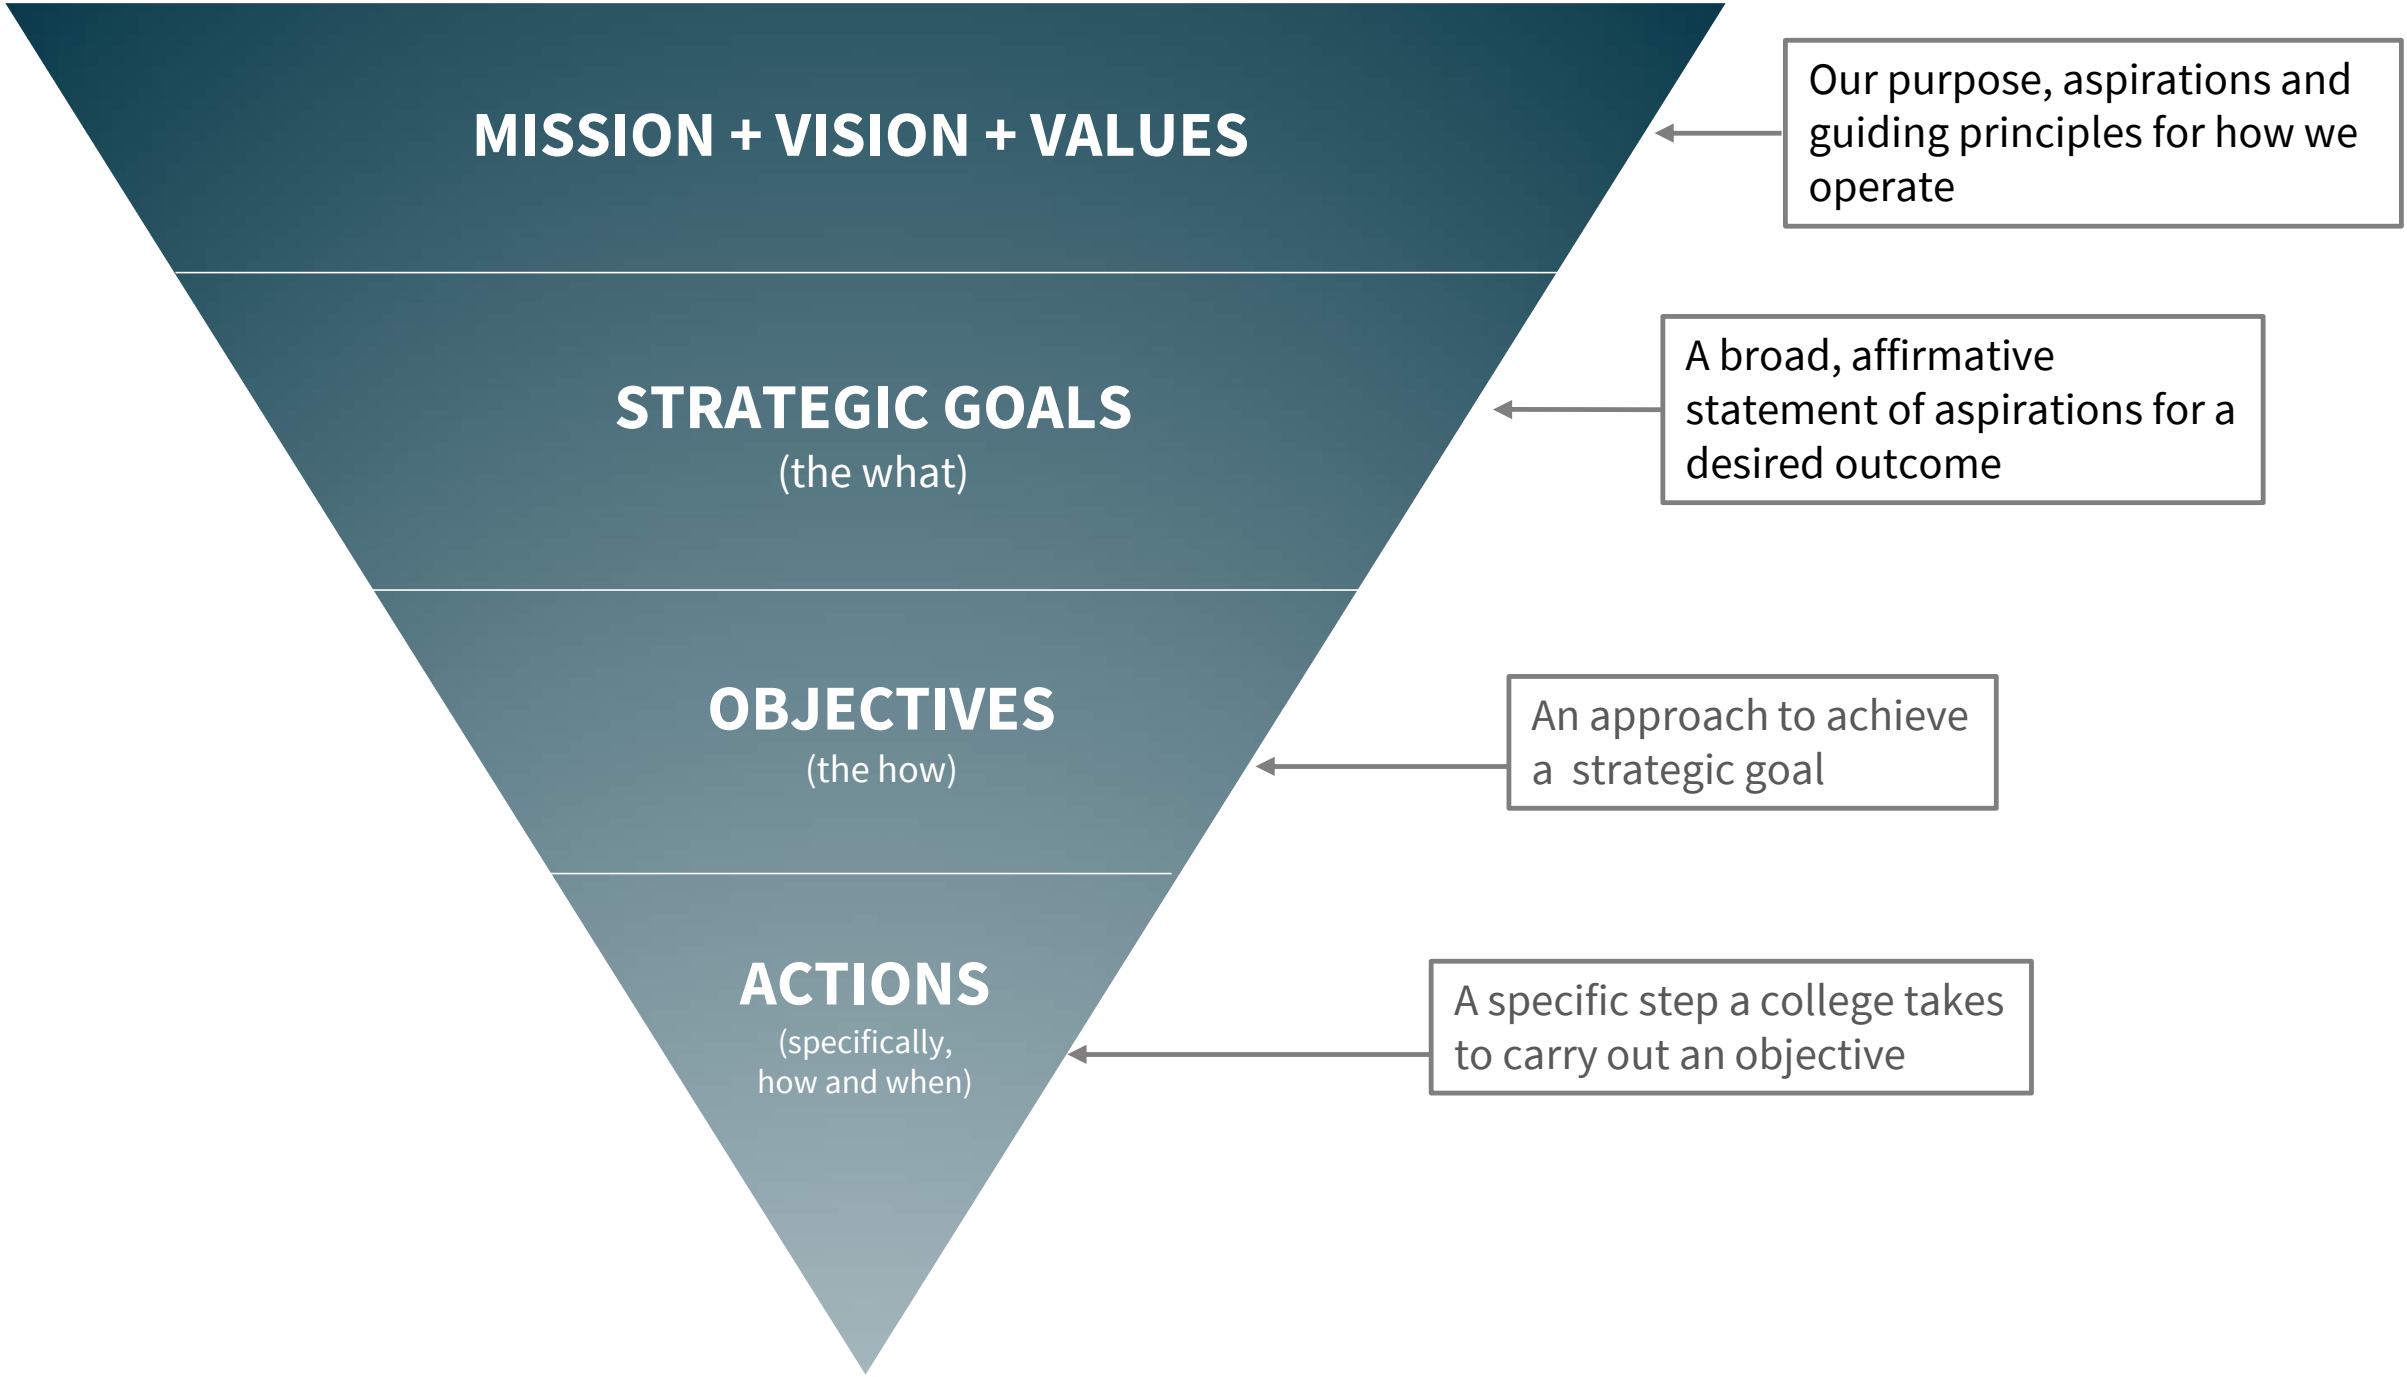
MISSION + VISION + VALUES

Our purpose, aspirations and guiding principles for how we operate

STRATEGIC GOALS
(the what)

A broad, affirmative statement of aspirations for a desired outcome

OBJECTIVES
(the how)

An approach to achieve a strategic goal

ACTIONS
(specifically, how and when)

A specific step a college takes to carry out an objective